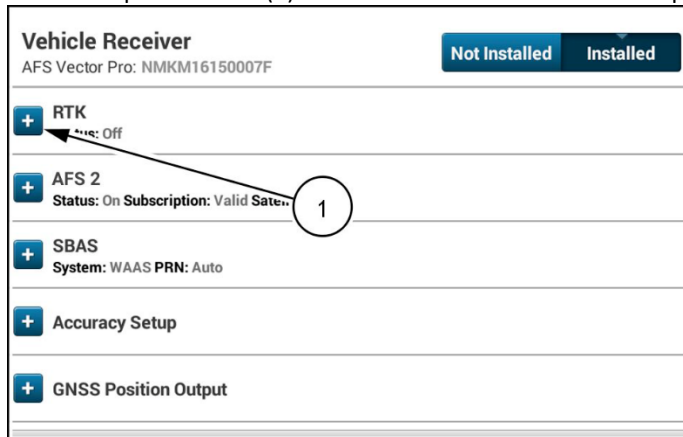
Vehicle Receiver
AFS Vector Pro: NMKM16150007F

Not Installed Installed

+ RTK
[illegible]tus: Off

+ AFS 2
Status: On Subscription: Valid Sate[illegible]

1

+ SBAS
System: WAAS PRN: Auto

+ Accuracy Setup

+ GNSS Position Output